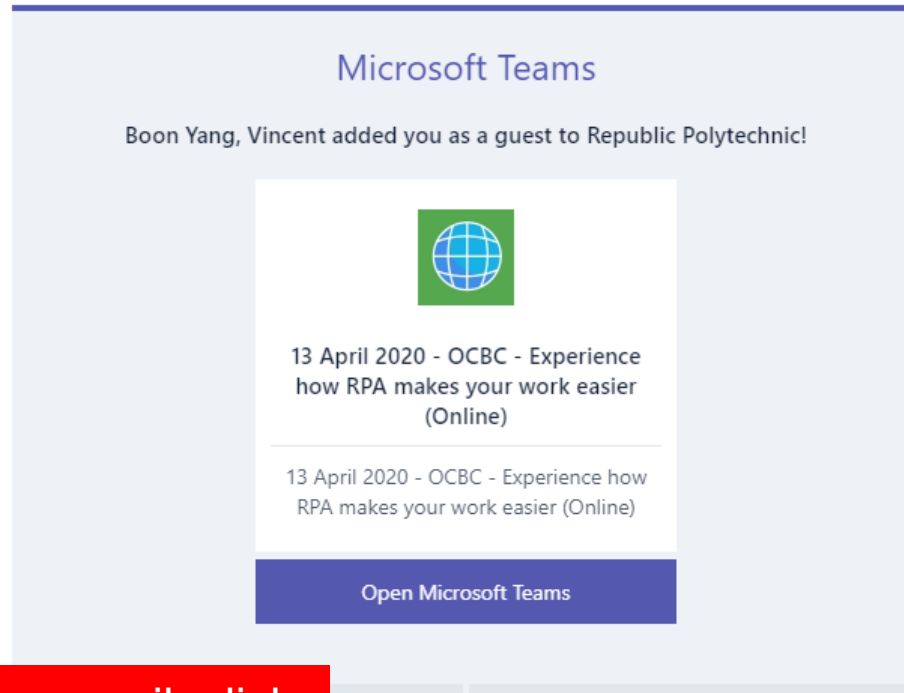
Microsoft Teams

Boon Yang, Vincent added you as a guest to Republic Polytechnic!

13 April 2020 - OCBC - Experience how RPA makes your work easier (Online)

13 April 2020 - OCBC - Experience how RPA makes your work easier (Online)

Open Microsoft Teams

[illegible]